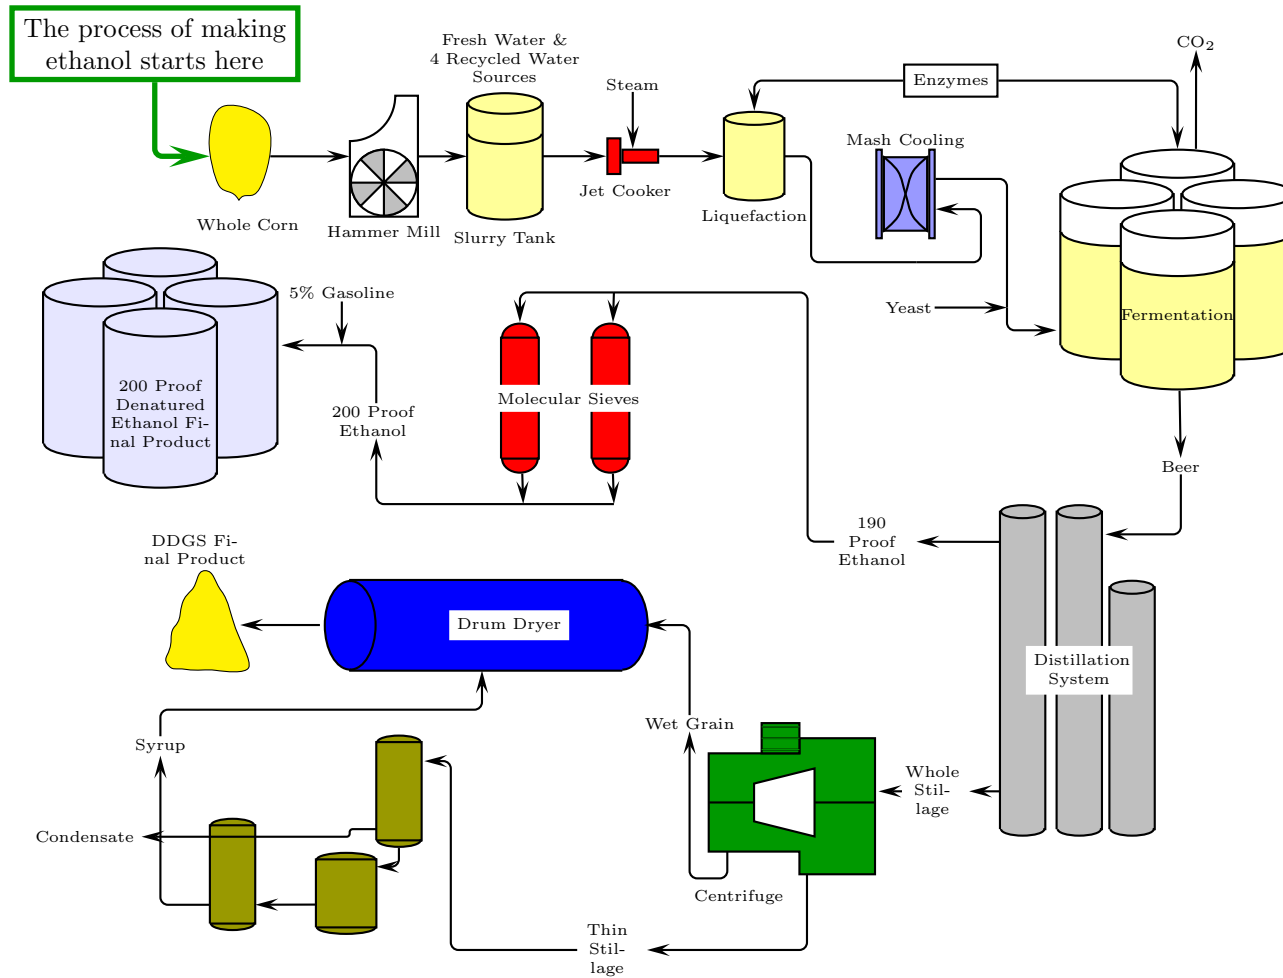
The process of making ethanol starts here

Whole Corn

Hammer Mill

Fresh Water & 4 Recycled Water Sources

Slurry Tank

Steam

Jet Cooker

Liquefaction

Enzymes

Mash Cooling

$CO_2$

Fermentation

Yeast

5% Gasoline

200 Proof Denatured Ethanol Final Product

200 Proof Ethanol

Molecular Sieves

Beer

190 Proof Ethanol

Distillation System

DDGS Final Product

Drum Dryer

Wet Grain

Whole Stillage

Syrup

Condensate

Centrifuge

Thin Stillage